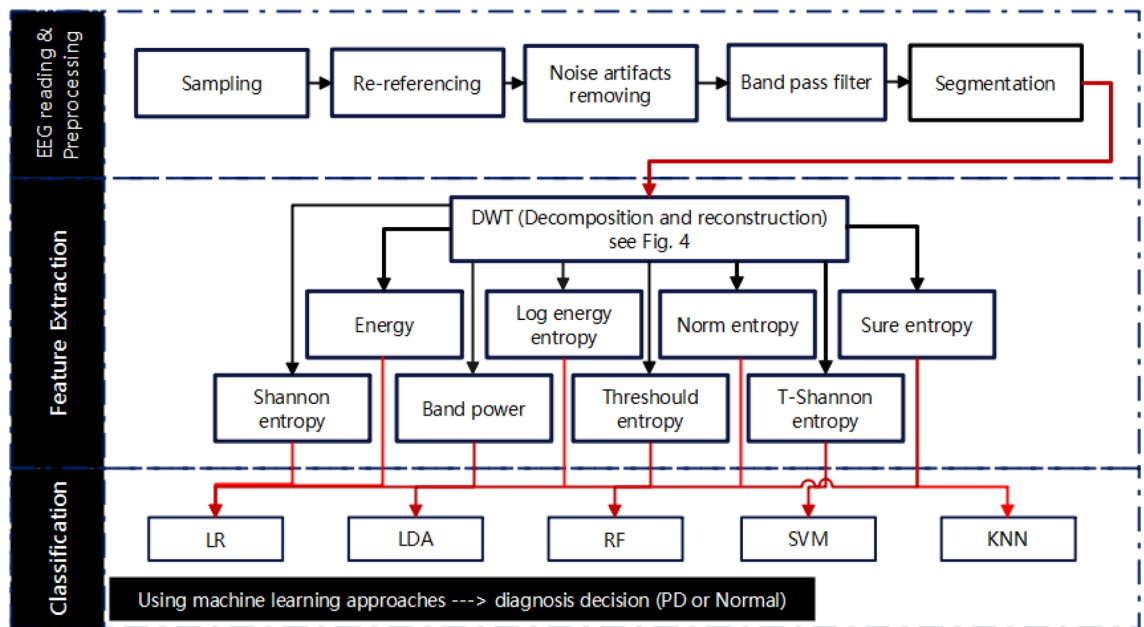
EEG reading & Preprocessing

Sampling

Re-referencing

Noise artifacts removing

Band pass filter

Segmentation

Feature Extraction

DWT (Decomposition and reconstruction) see Fig. 4

Energy

Log energy entropy

Norm entropy

Sure entropy

Shannon entropy

Band power

Threshould entropy

T-Shannon entropy

Classification

LR

LDA

RF

SVM

KNN

Using machine learning approaches ---> diagnosis decision (PD or Normal)